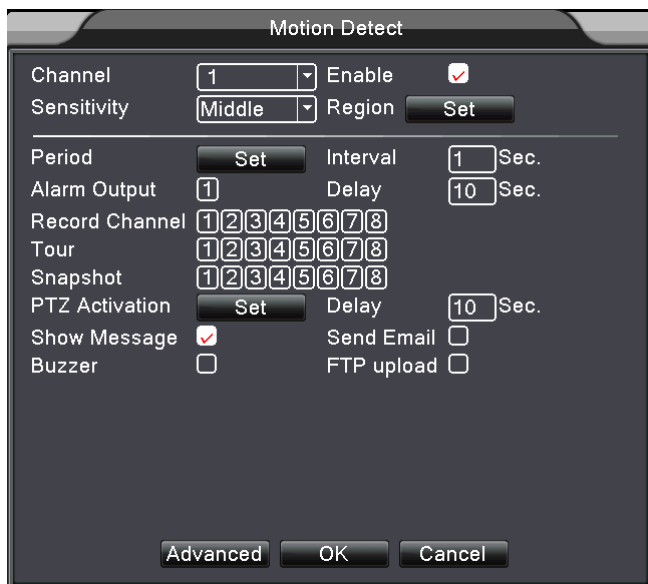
Motion Detect

Channel 1 Enable
Sensitivity Middle Region Set

Period Set Interval 1 Sec.
Alarm Output 1 Delay 10 Sec.
Record Channel 1 2 3 4 5 6 7 8
Tour 1 2 3 4 5 6 7 8
Snapshot 1 2 3 4 5 6 7 8
PTZ Activation Set Delay 10 Sec.
Show Message Send Email
Buzzer FTP upload

Advanced OK Cancel